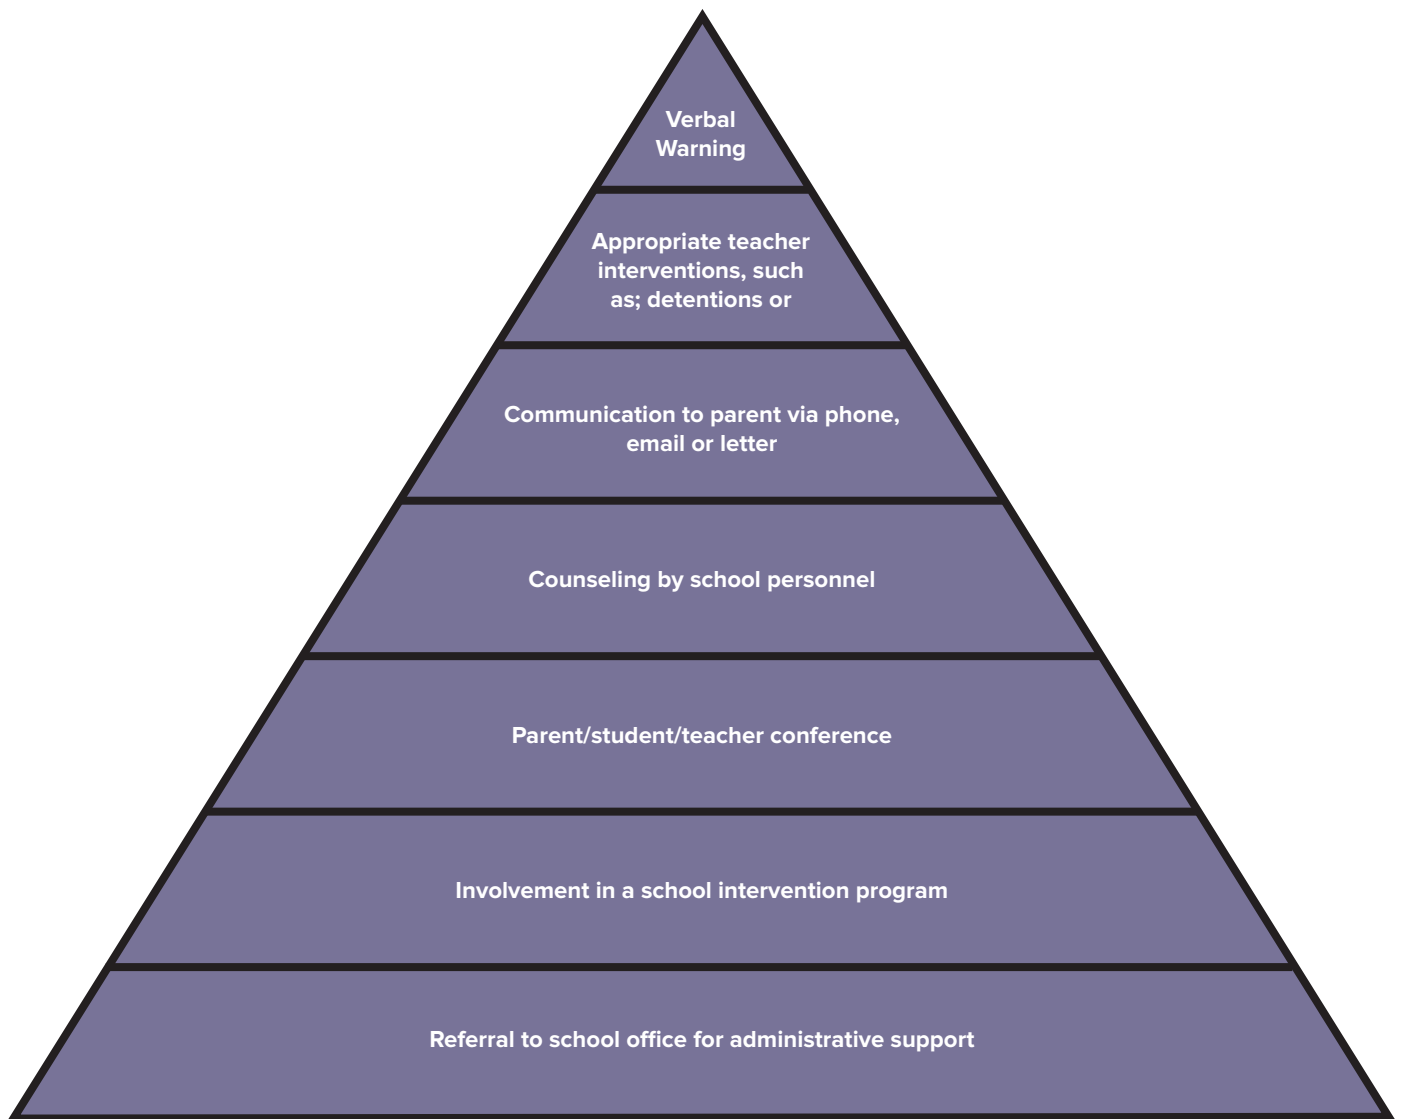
Verbal Warning

Appropriate teacher interventions, such as; detentions or

Communication to parent via phone, email or letter

Counseling by school personnel

Parent/student/teacher conference

Involvement in a school intervention program

Referral to school office for administrative support